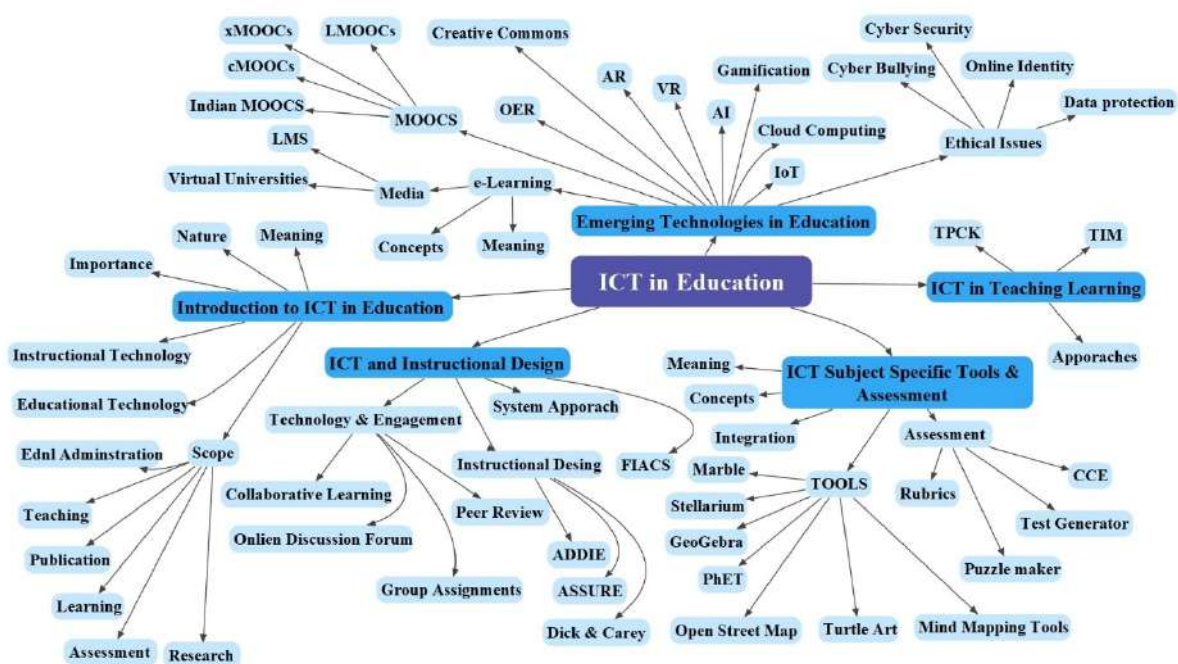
ICT in Education

Emerging Technologies in Education
MOOCS
xMOOCs
LMOOCs
cMOOCs
Indian MOOCS
Creative Commons
OER
AR
VR
AI
Gamification
Cloud Computing
IoT
Ethical Issues
Cyber Security
Cyber Bullying
Online Identity
Data protection
e-Learning
Media
LMS
Virtual Universities
Concepts
Meaning

ICT in Teaching Learning
TPCK
TIM
Apporaches

Introduction to ICT in Education
Nature
Meaning
Importance
Instructional Technology
Educational Technology
Scope
Ednl Adminstration
Teaching
Publication
Learning
Assessment
Research

ICT and Instructional Design
Technology & Engagement
Collaborative Learning
Onlien Discussion Forum
Group Assignments
Peer Review
System Apporach
Instructional Desing
ADDIE
ASSURE
Dick & Carey
FIACS

ICT Subject Specific Tools & Assessment
Meaning
Concepts
Integration
TOOLS
Marble
Stellarium
GeoGebra
PhET
Open Street Map
Turtle Art
Mind Mapping Tools
Assessment
Rubrics
CCE
Test Generator
Puzzle maker